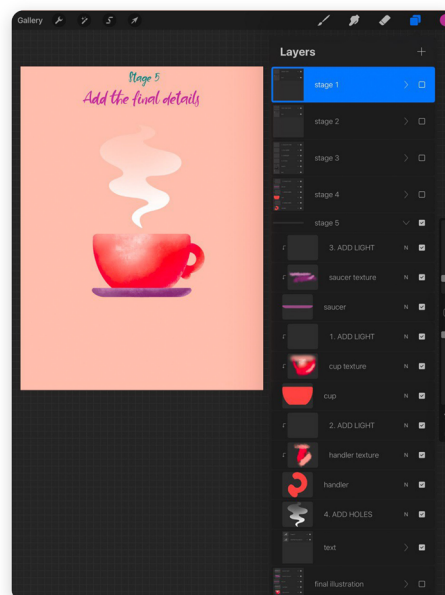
Gallery

Stage 5
Add the final details

Layers
+
stage 1
stage 2
stage 3
stage 4
stage 5
3. ADD LIGHT N
saucer texture N
saucer N
1. ADD LIGHT N
cup texture N
cup N
2. ADD LIGHT N
handler texture N
handler N
4. ADD HOLES N
text
final illustration